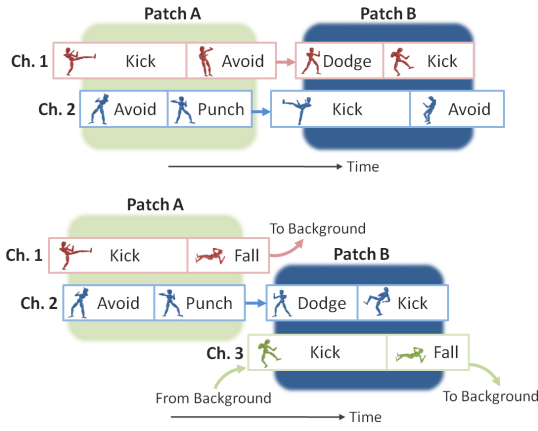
Patch A

Patch B

Ch. 1 Kick Avoid Dodge Kick

Ch. 2 Avoid Punch Kick Avoid

Time

Patch A

To Background

Ch. 1 Kick Fall

Patch B

Ch. 2 Avoid Punch Dodge Kick

Ch. 3 Kick Fall

From Background

To Background

Time